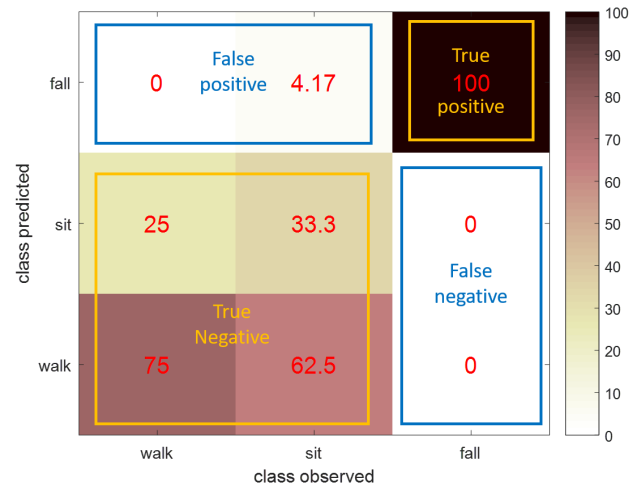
False positive

0

4.17

True

100

positive

25

33.3

0

False negative

True Negative

75

62.5

0

fall

sit

walk

class predicted

walk

sit

fall

class observed

100
90
80
70
60
50
40
30
20
10
0